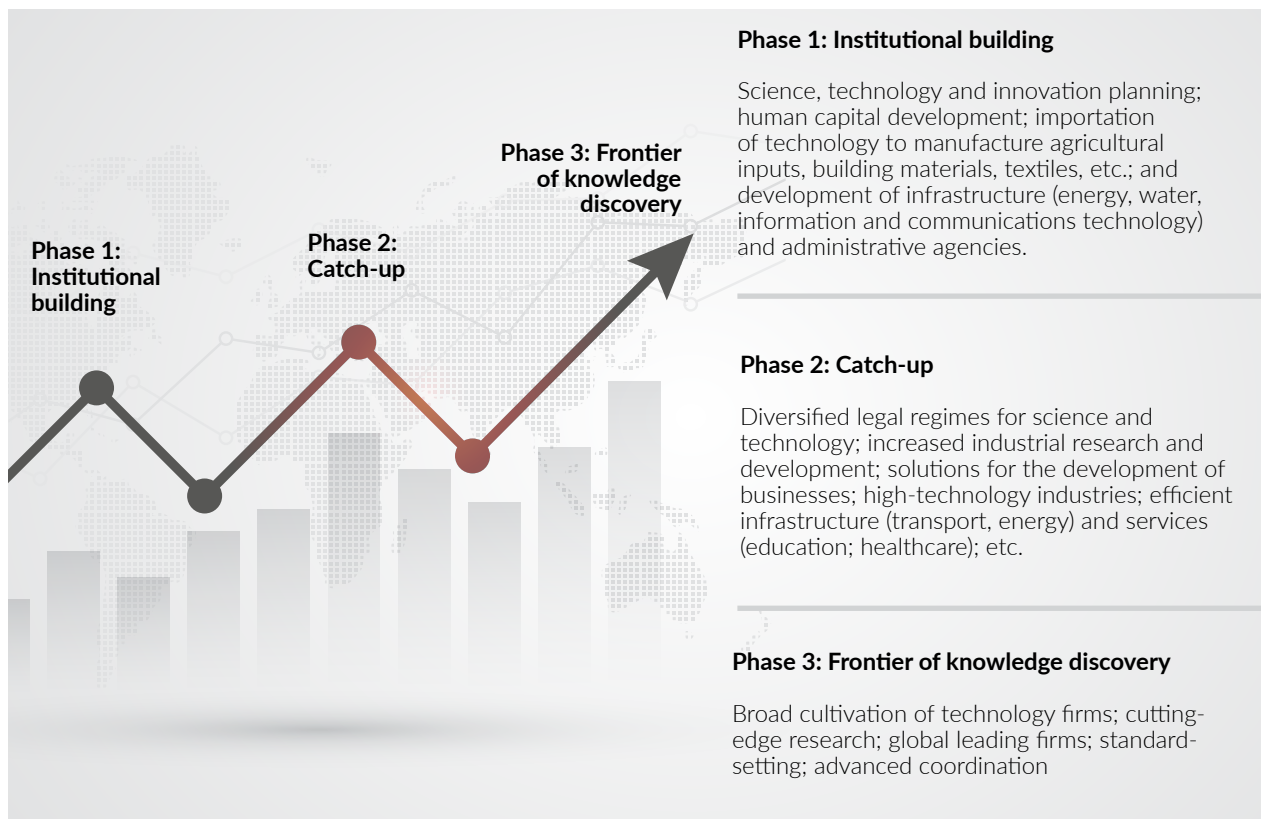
Phase 1: Institutional building

Phase 2: Catch-up

Phase 3: Frontier of knowledge discovery

Phase 1: Institutional building

Science, technology and innovation planning; human capital development; importation of technology to manufacture agricultural inputs, building materials, textiles, etc.; and development of infrastructure (energy, water, information and communications technology) and administrative agencies.

Phase 2: Catch-up

Diversified legal regimes for science and technology; increased industrial research and development; solutions for the development of businesses; high-technology industries; efficient infrastructure (transport, energy) and services (education; healthcare); etc.

Phase 3: Frontier of knowledge discovery

Broad cultivation of technology firms; cutting-edge research; global leading firms; standard-setting; advanced coordination